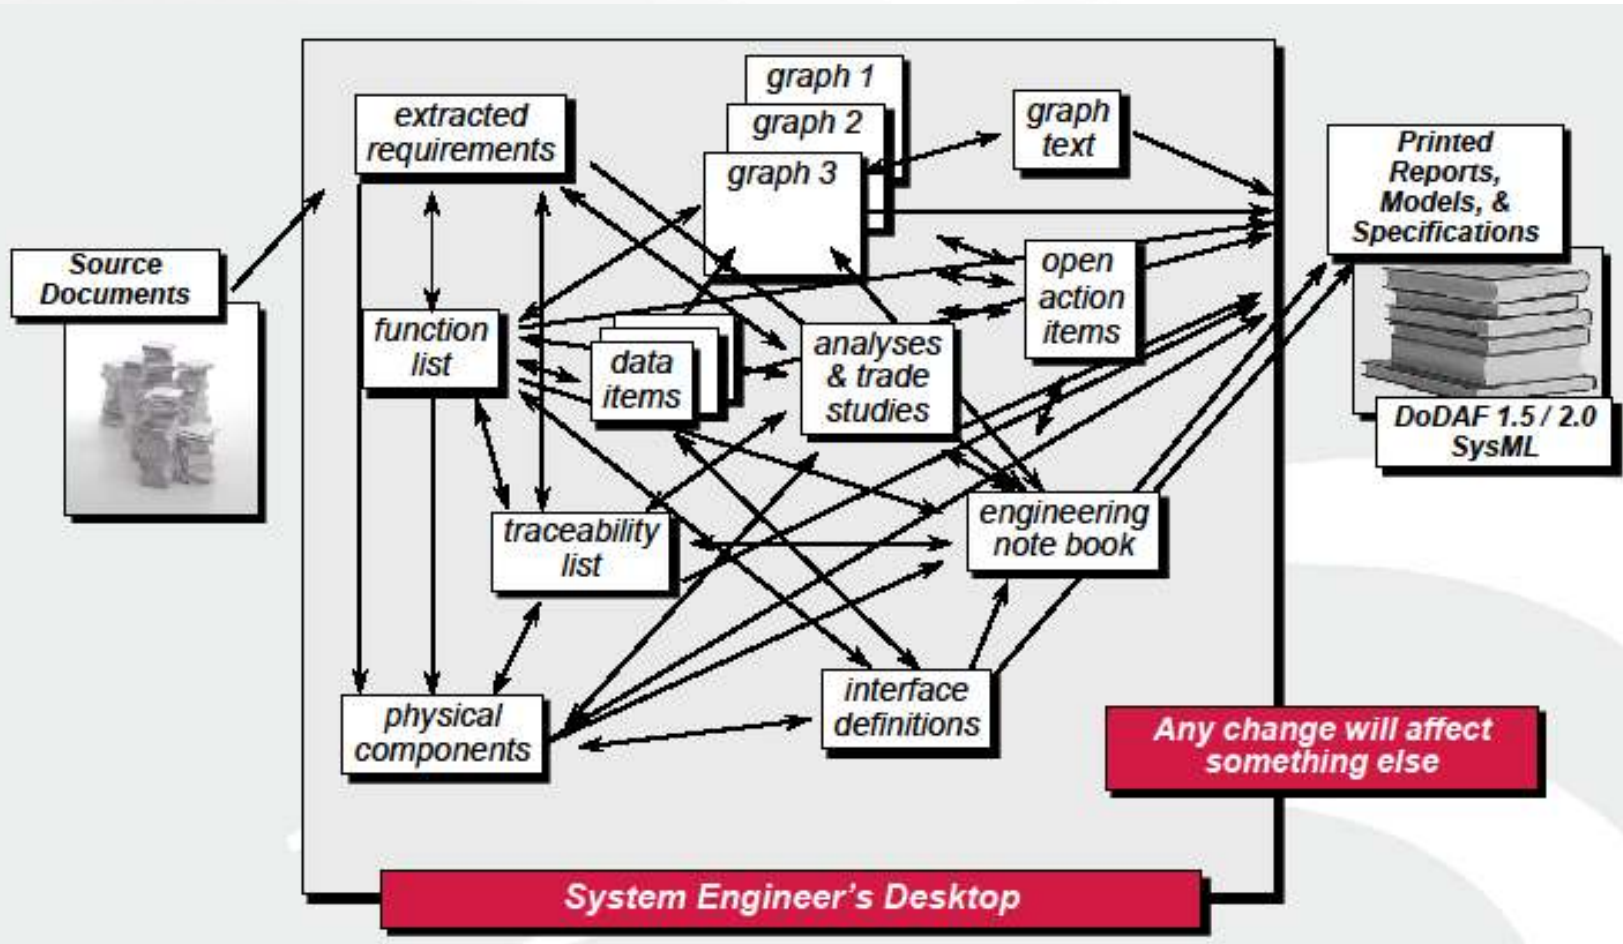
Source Documents

extracted requirements

graph 1

graph 2

graph 3

graph text

Printed Reports, Models, & Specifications

function list

data items

analyses & trade studies

open action items

DoDAF 1.5 / 2.0 SysML

traceability list

engineering note book

physical components

interface definitions

Any change will affect something else

System Engineer's Desktop